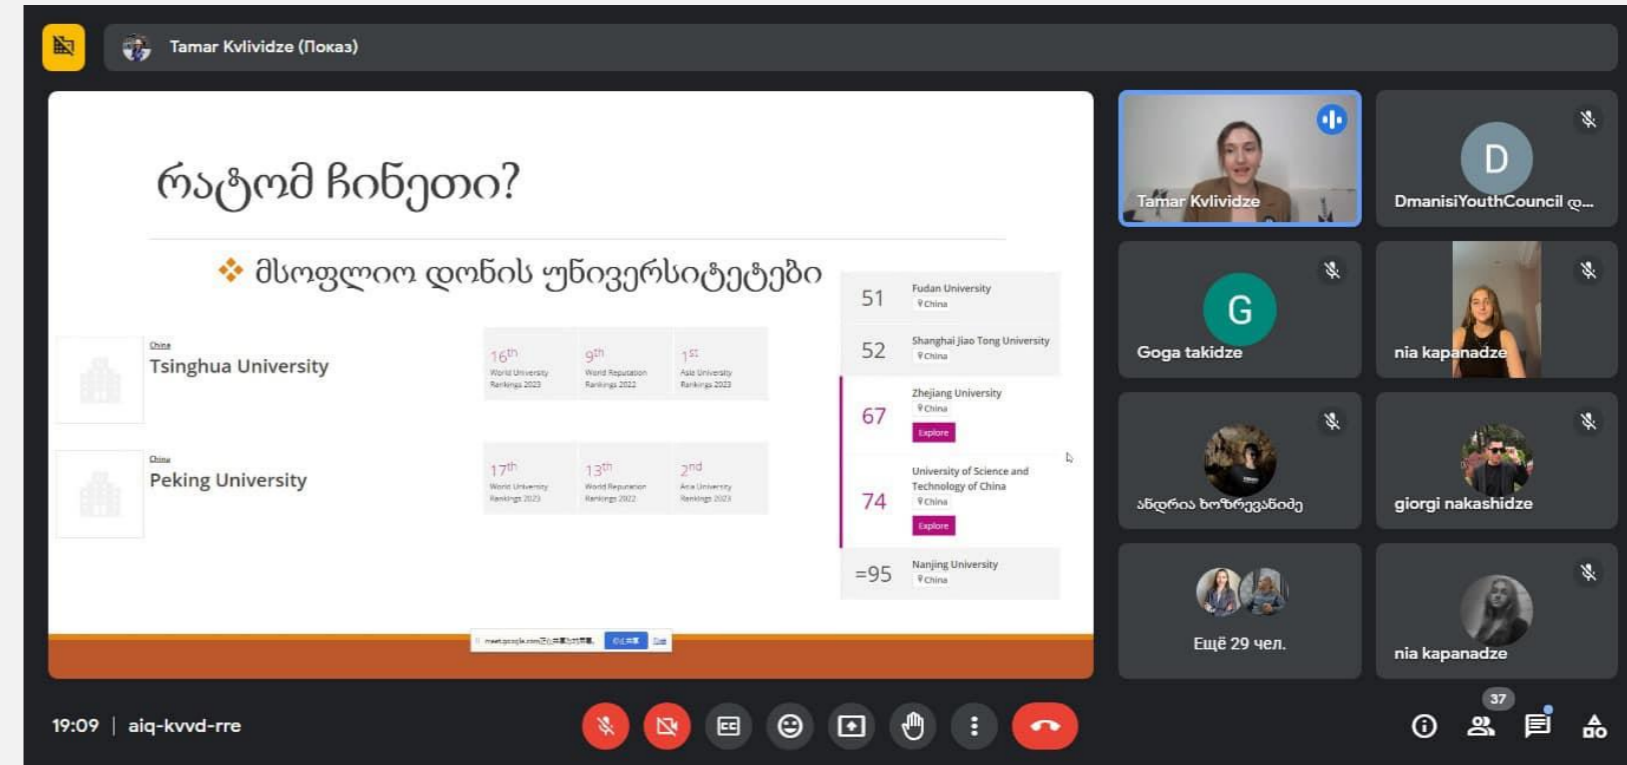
Tamar Kvlividze (Показ)

რატომ ჩინეთი?

მსოფლიო დონის უნივერსიტეტები

China
Tsinghua University

16th World University Rankings 2023
9th World Reputation Rankings 2022
1st Asia University Rankings 2023

China
Peking University

17th World University Rankings 2023
13th World Reputation Rankings 2022
2nd Asia University Rankings 2023

51 Fudan University China
52 Shanghai Jiao Tong University China
67 Zhejiang University China Explore
74 University of Science and Technology of China China Explore
=95 Nanjing University China

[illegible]

Tamar Kvlividze
D
DmanisiYouthCouncil ღ...
G
Goga takidze
nia kapanadze
ანდრია ხოზრევანიძე
giorgi nakashidze
Ещё 29 чел.
nia kapanadze

19:09 | aiq-kvvd-rre
37